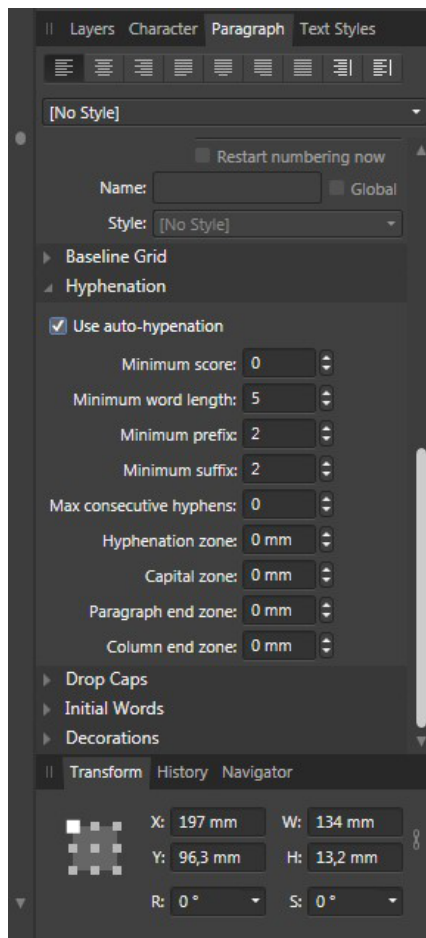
Layers Character Paragraph Text Styles

[No Style]

Restart numbering now

Name: Global

Style: [No Style]

Baseline Grid

Hyphenation

Use auto-hypenation

Minimum score: 0

Minimum word length: 5

Minimum prefix: 2

Minimum suffix: 2

Max consecutive hyphens: 0

Hyphenation zone: 0 mm

Capital zone: 0 mm

Paragraph end zone: 0 mm

Column end zone: 0 mm

Drop Caps

Initial Words

Decorations

Transform History Navigator

X: 197 mm W: 134 mm

Y: 96,3 mm H: 13,2 mm

R: 0 ° S: 0 °